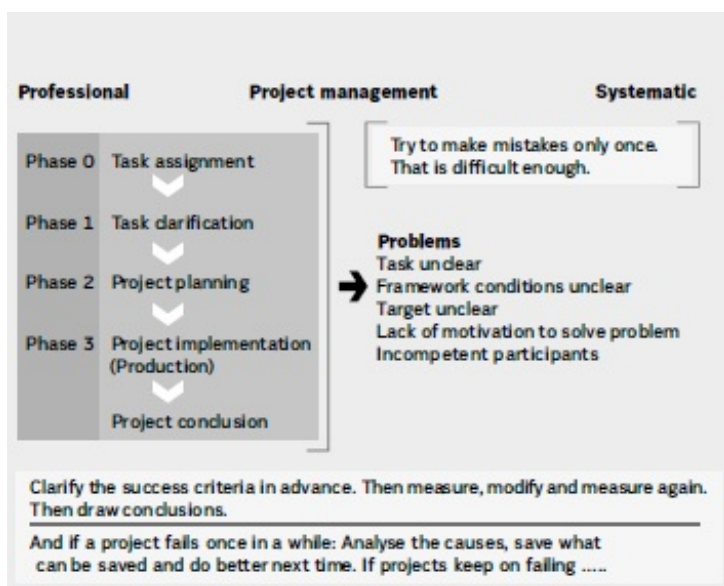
Professional

Project management

Systematic

| | |
|---|---|
| Phase 0 | Task assignment |
| Phase 1 | Task clarification |
| Phase 2 | Project planning |
| Phase 3 | Project implementation (Production) |
| | Project conclusion |

Try to make mistakes only once. That is difficult enough.

Problems
Task unclear
Framework conditions unclear
Target unclear
Lack of motivation to solve problem
Incompetent participants

Clarify the success criteria in advance. Then measure, modify and measure again. Then draw conclusions.

And if a project fails once in a while: Analyse the causes, save what can be saved and do better next time. If projects keep on failing .....